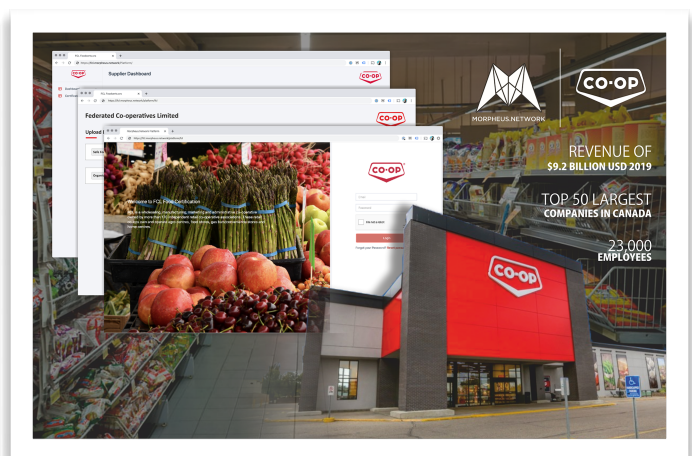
FCL Foodservice
CO-OP
Supplier Dashboard
CO-OP
Federated Co-operatives Limited
CO-OP
Upload
Welcome to FCL Food Certification
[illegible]
CO-OP
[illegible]
Login
MORPHEUS.NETWORK
CO-OP
REVENUE OF
$9.2 BILLION USD 2019
TOP 50 LARGEST
COMPANIES IN CANADA
23,000
EMPLOYEES
CO-OP